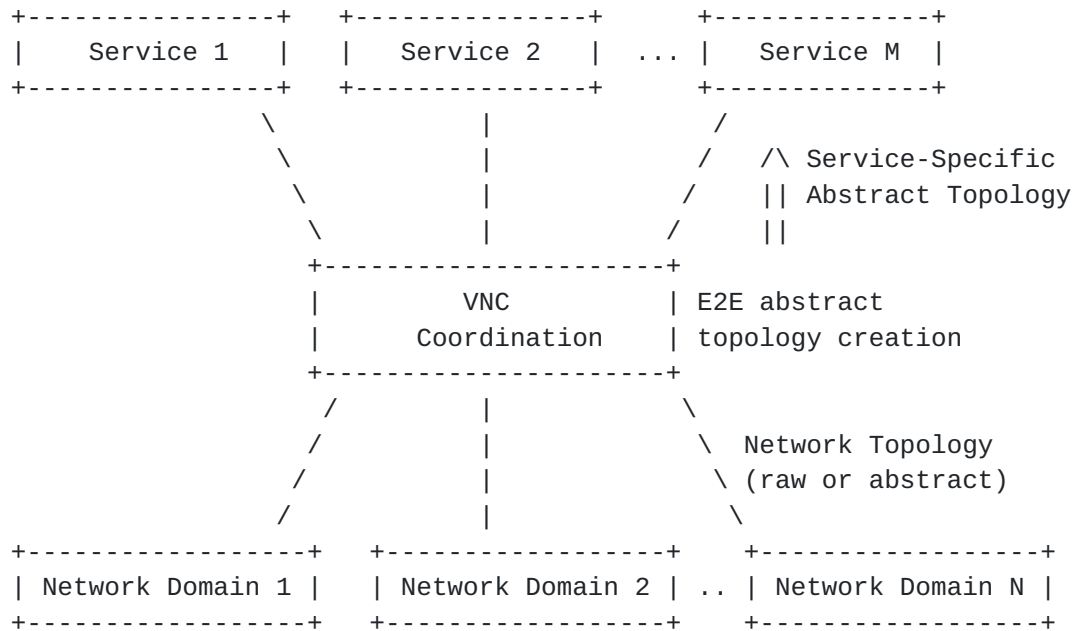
Service 1

Service 2

...

Service M

/\ Service-Specific
|| Abstract Topology
||

VNC
Coordination

E2E abstract
topology creation

Network Topology
(raw or abstract)

Network Domain 1

Network Domain 2

..

Network Domain N